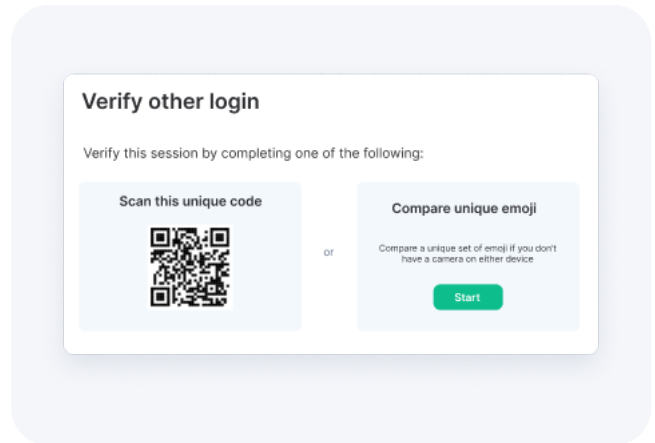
Verify other login

Verify this session by completing one of the following:

Scan this unique code

or

Compare unique emoji

Compare a unique set of emoji if you don't have a camera on either device

Start